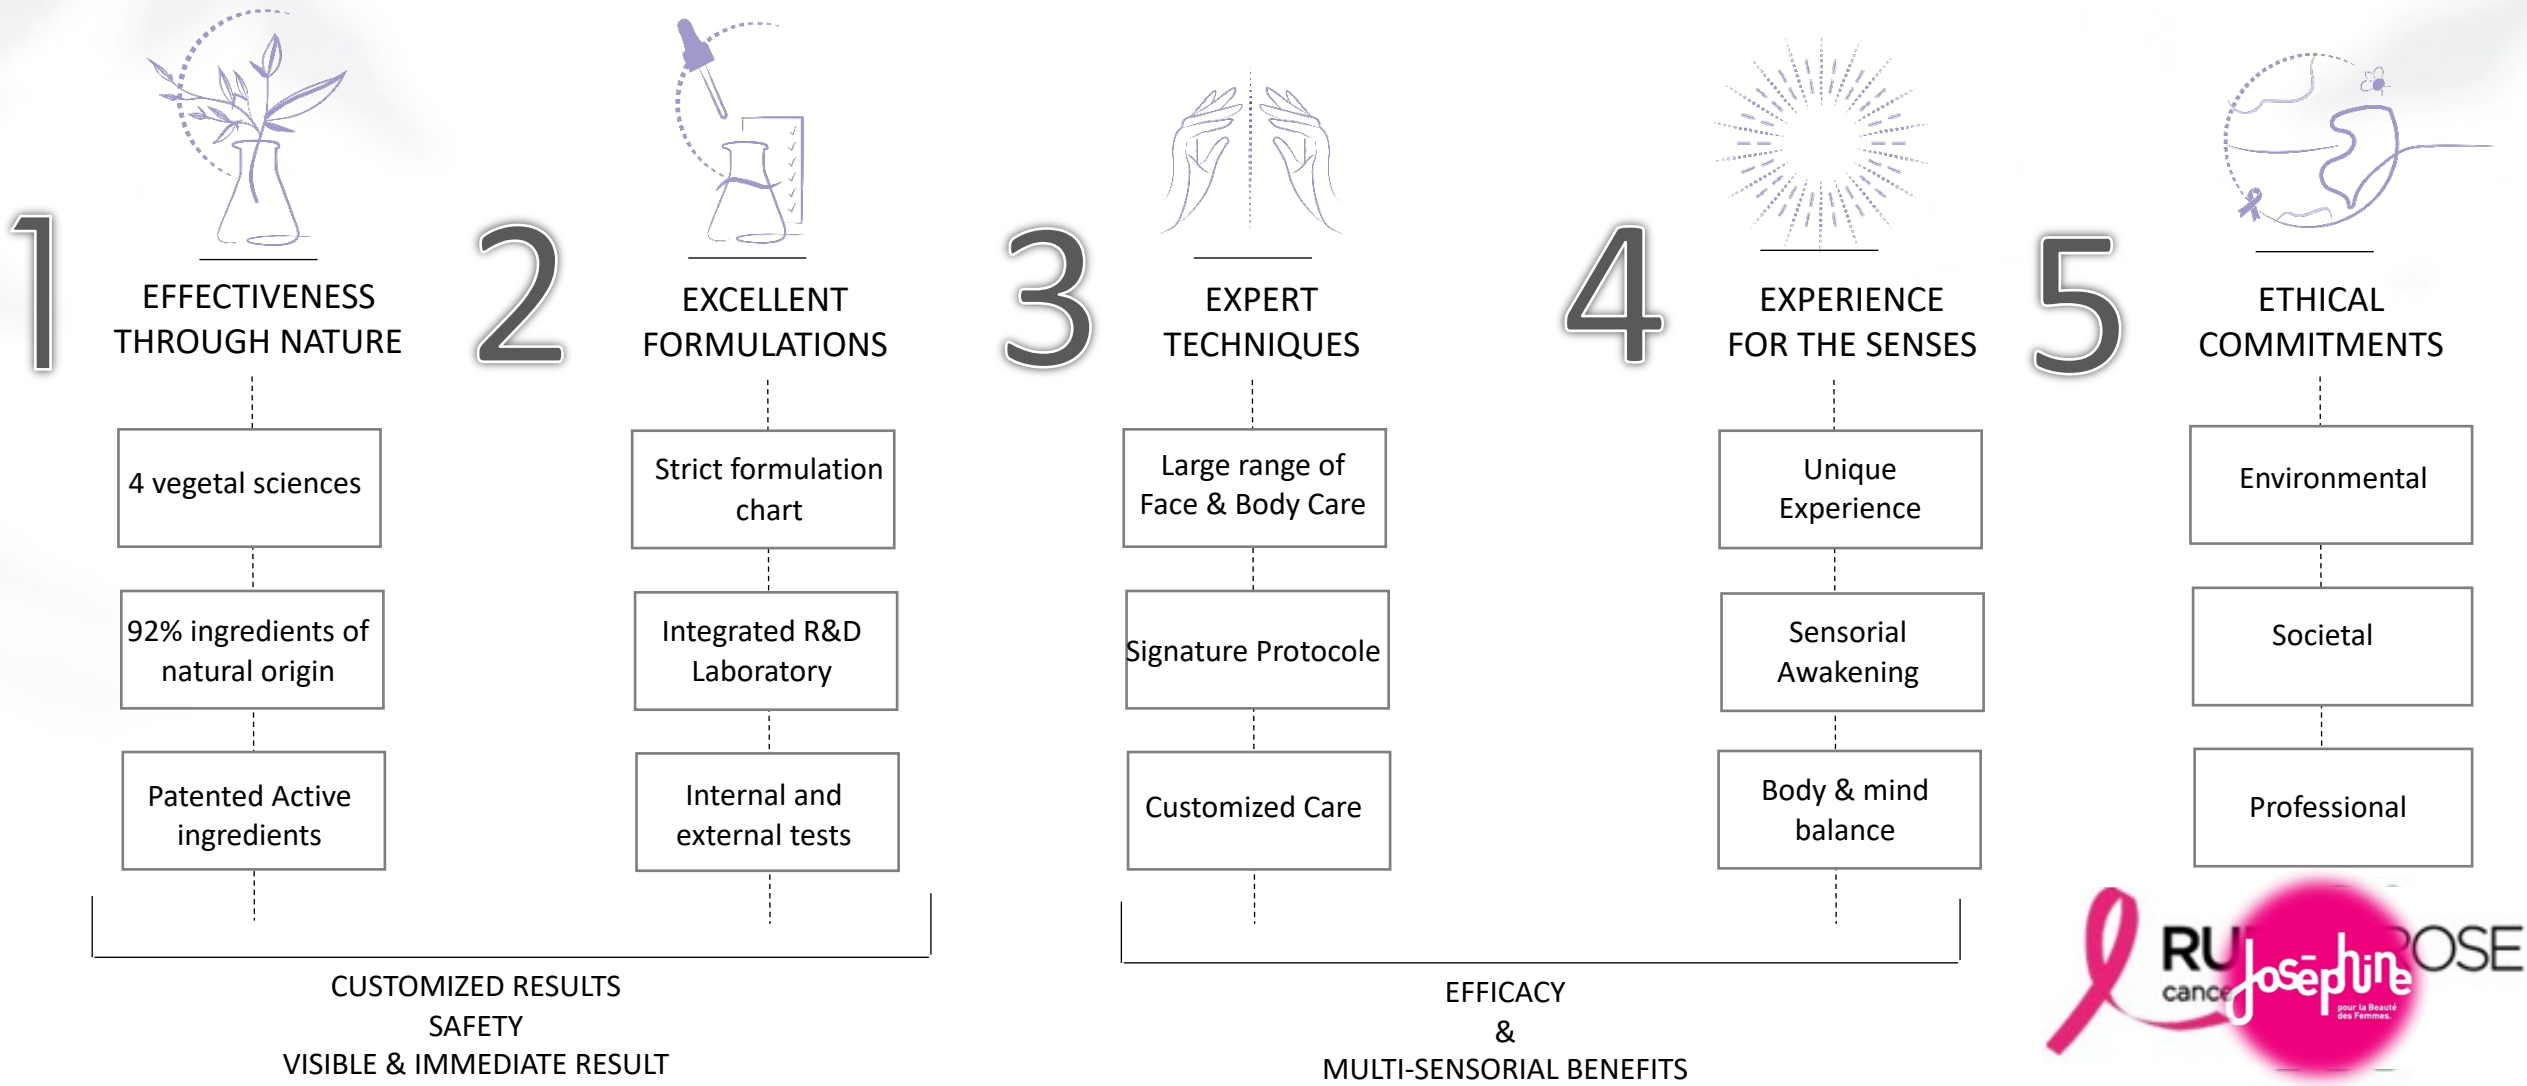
1
EFFECTIVENESS THROUGH NATURE

4 vegetal sciences

92% ingredients of natural origin

Patented Active ingredients

2
EXCELLENT FORMULATIONS

Strict formulation chart

Integrated R&D Laboratory

Internal and external tests

3
EXPERT TECHNIQUES

Large range of Face & Body Care

Signature Protocole

Customized Care

4
EXPERIENCE FOR THE SENSES

Unique Experience

Sensorial Awakening

Body & mind balance

5
ETHICAL COMMITMENTS

Environmental

Societal

Professional

CUSTOMIZED RESULTS
SAFETY
VISIBLE & IMMEDIATE RESULT

EFFICACY
&
MULTI-SENSORIAL BENEFITS

RU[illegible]ROSE
cance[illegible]
Joséphine
pour la Beauté des Femmes.